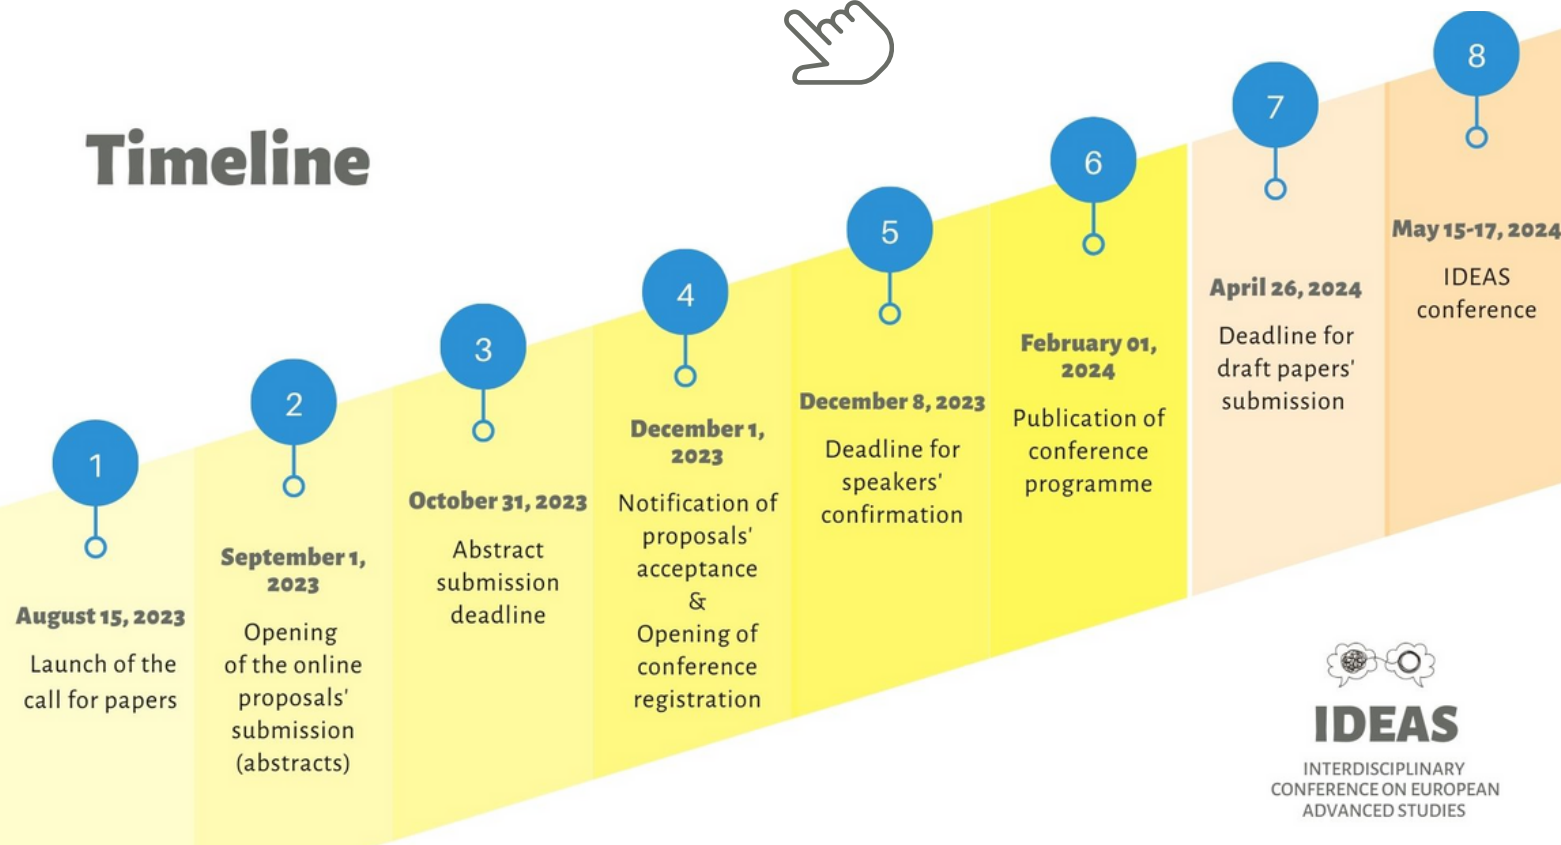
Timeline

1

August 15, 2023

Launch of the call for papers

2

September 1, 2023

Opening of the online proposals' submission (abstracts)

3

October 31, 2023

Abstract submission deadline

4

December 1, 2023

Notification of proposals' acceptance & Opening of conference registration

5

December 8, 2023

Deadline for speakers' confirmation

6

February 01, 2024

Publication of conference programme

7

April 26, 2024

Deadline for draft papers' submission

8

May 15-17, 2024

IDEAS conference

IDEAS
INTERDISCIPLINARY CONFERENCE ON EUROPEAN ADVANCED STUDIES